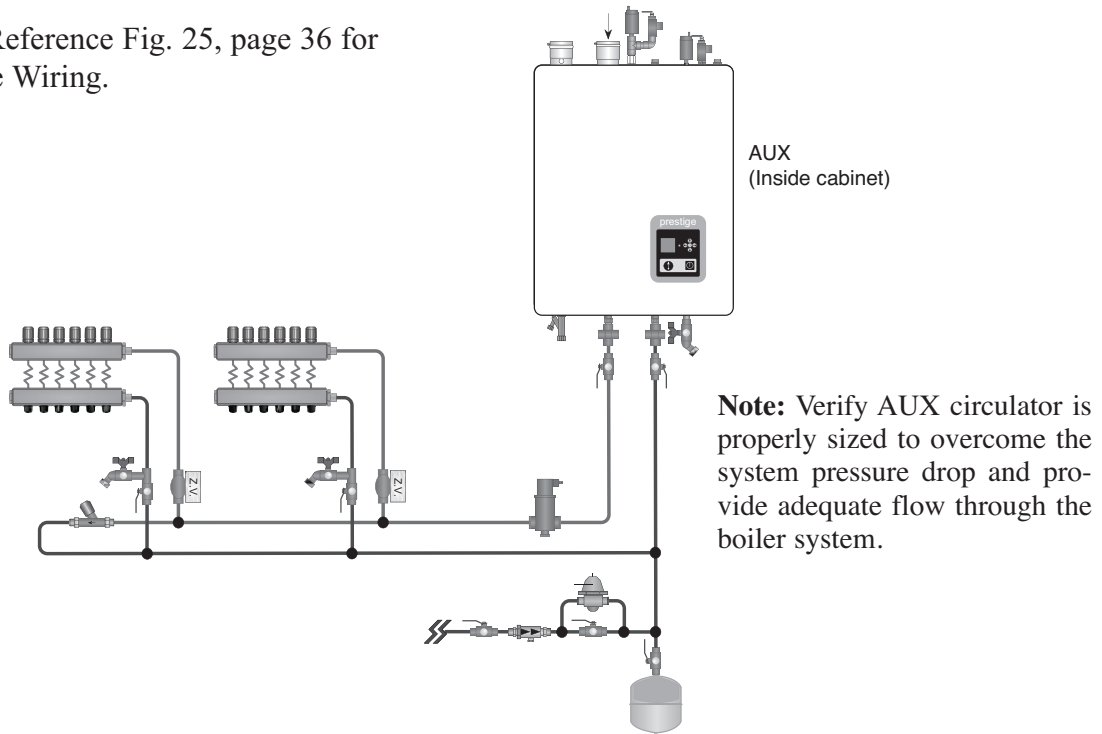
Reference Fig. 25, page 36 for e Wiring.

AUX
(Inside cabinet)

prestige

Z.V.

Z.V.

**Note:** Verify AUX circulator is properly sized to overcome the system pressure drop and provide adequate flow through the boiler system.